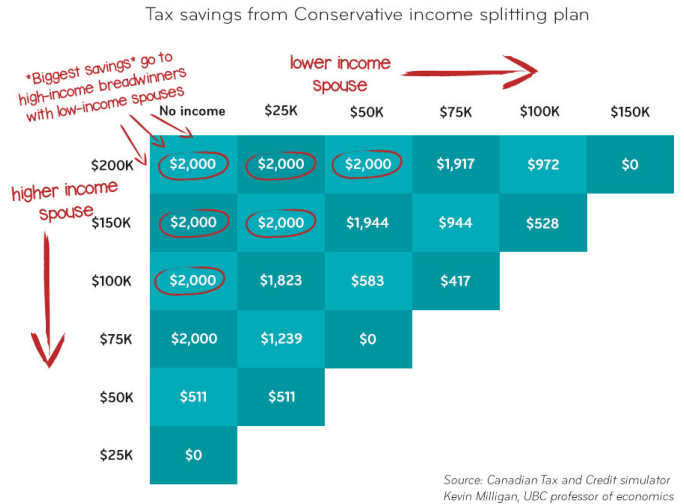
Tax savings from Conservative income splitting plan

*Biggest savings* go to high-income breadwinners with low-income spouses

lower income spouse

higher income spouse

|  | No income | \$25K | \$50K | \$75K | \$100K | \$150K |
|---|---|---|---|---|---|---|
| \$200K | \$2,000 | \$2,000 | \$2,000 | \$1,917 | \$972 | \$0 |
| \$150K | \$2,000 | \$2,000 | \$1,944 | \$944 | \$528 | |
| \$100K | \$2,000 | \$1,823 | \$583 | \$417 | | |
| \$75K | \$2,000 | \$1,239 | \$0 | | | |
| \$50K | \$511 | \$511 | | | | |
| \$25K | \$0 | | | | | |

Source: Canadian Tax and Credit simulator
Kevin Milligan, UBC professor of economics